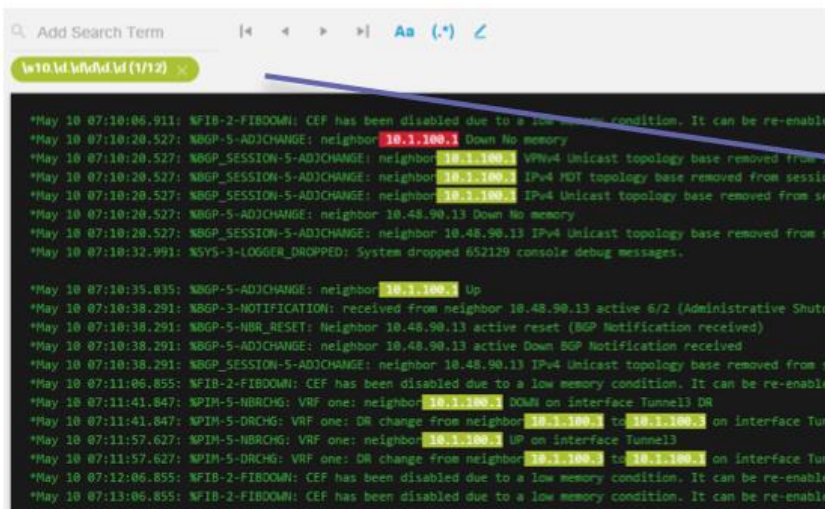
Add Search Term

Aa (.*)

\b10.\d.\d\d.\d (1/12)

*May 10 07:10:06.911: %FIB-2-FIBDOWN: CEF has been disabled due to a low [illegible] condition. It can be re-enable
*May 10 07:10:20.527: %BGP-5-ADJCHANGE: neighbor 10.1.100.1 Down No memory
*May 10 07:10:20.527: %BGP_SESSION-5-ADJCHANGE: neighbor 10.1.100.1 VPNv4 Unicast topology base removed from
*May 10 07:10:20.527: %BGP_SESSION-5-ADJCHANGE: neighbor 10.1.100.1 IPv4 MDT topology base removed from sessi
*May 10 07:10:20.527: %BGP_SESSION-5-ADJCHANGE: neighbor 10.1.100.1 IPv4 Unicast topology base removed from se
*May 10 07:10:20.527: %BGP-5-ADJCHANGE: neighbor 10.48.90.13 Down No memory
*May 10 07:10:20.527: %BGP_SESSION-5-ADJCHANGE: neighbor 10.48.90.13 IPv4 Unicast topology base removed from s
*May 10 07:10:32.991: %SYS-3-LOGGER_DROPPED: System dropped 652129 console debug messages.

*May 10 07:10:35.835: %BGP-5-ADJCHANGE: neighbor 10.1.100.1 Up
*May 10 07:10:38.291: %BGP-3-NOTIFICATION: received from neighbor 10.48.90.13 active 6/2 (Administrative Shutd
*May 10 07:10:38.291: %BGP-5-NBR_RESET: Neighbor 10.48.90.13 active reset (BGP Notification received)
*May 10 07:10:38.291: %BGP-5-ADJCHANGE: neighbor 10.48.90.13 active Down BGP Notification received
*May 10 07:10:38.291: %BGP_SESSION-5-ADJCHANGE: neighbor 10.48.90.13 IPv4 Unicast topology base removed from s
*May 10 07:11:06.855: %FIB-2-FIBDOWN: CEF has been disabled due to a low memory condition. It can be re-enable
*May 10 07:11:41.847: %PIM-5-NBRCHG: VRF one: neighbor 10.1.100.1 DOWN on interface Tunnel3 DR
*May 10 07:11:41.847: %PIM-5-DRCHG: VRF one: DR change from neighbor 10.1.100.1 to 10.1.100.3 on interface Tun
*May 10 07:11:57.627: %PIM-5-NBRCHG: VRF one: neighbor 10.1.100.1 UP on interface Tunnel3
*May 10 07:11:57.627: %PIM-5-DRCHG: VRF one: DR change from neighbor 10.1.100.3 to 10.1.100.1 on interface Tun
*May 10 07:12:06.855: %FIB-2-FIBDOWN: CEF has been disabled due to a low memory condition. It can be re-enable
*May 10 07:13:06.855: %FIB-2-FIBDOWN: CEF has been disabled due to a low memory condition. It can be re-enable